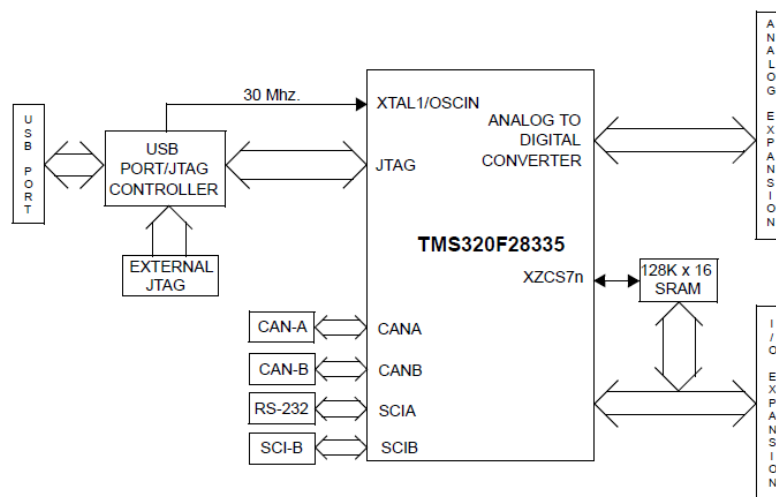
USB PORT

30 Mhz.

USB PORT/JTAG CONTROLLER

EXTERNAL JTAG

XTAL1/OSCIN

ANALOG TO DIGITAL CONVERTER

JTAG

TMS320F28335

XZCS7n

128K x 16 SRAM

ANALOG EXPANSION

CAN-A

CANA

CAN-B

CANB

RS-232

SCIA

SCI-B

SCIB

I/O EXPANSION